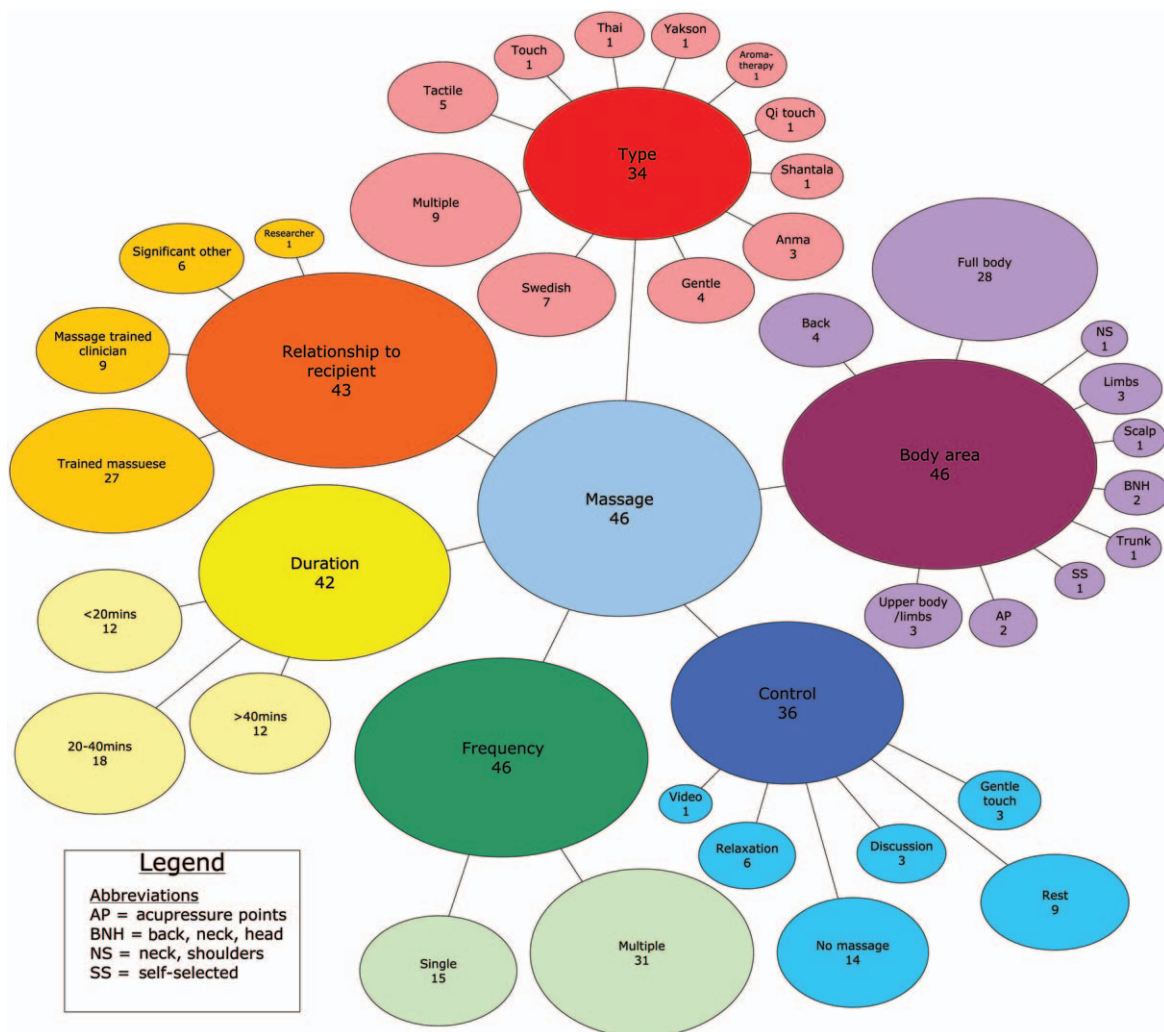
Touch
1

Thai
1

Yakson
1

Aromatherapy
1

Tactile
5

Qi touch
1

Type
34

Shantala
1

Multiple
9

Anma
3

Researcher
1

Significant other
6

Swedish
7

Gentle
4

Full body
28

Back
4

NS
1

Massage trained clinician
9

Relationship to recipient
43

Limbs
3

Scalp
1

Body area
46

Trained massuese
27

BNH
2

Massage
46

Duration
42

Trunk
1

SS
1

Upper body /limbs
3

AP
2

<20mins
12

Control
36

>40mins
12

20-40mins
18

Frequency
46

Video
1

Gentle touch
3

Relaxation
6

Discussion
3

Rest
9

Legend

Abbreviations
AP = acupressure points
BNH = back, neck, head
NS = neck, shoulders
SS = self-selected

Single
15

Multiple
31

No massage
14